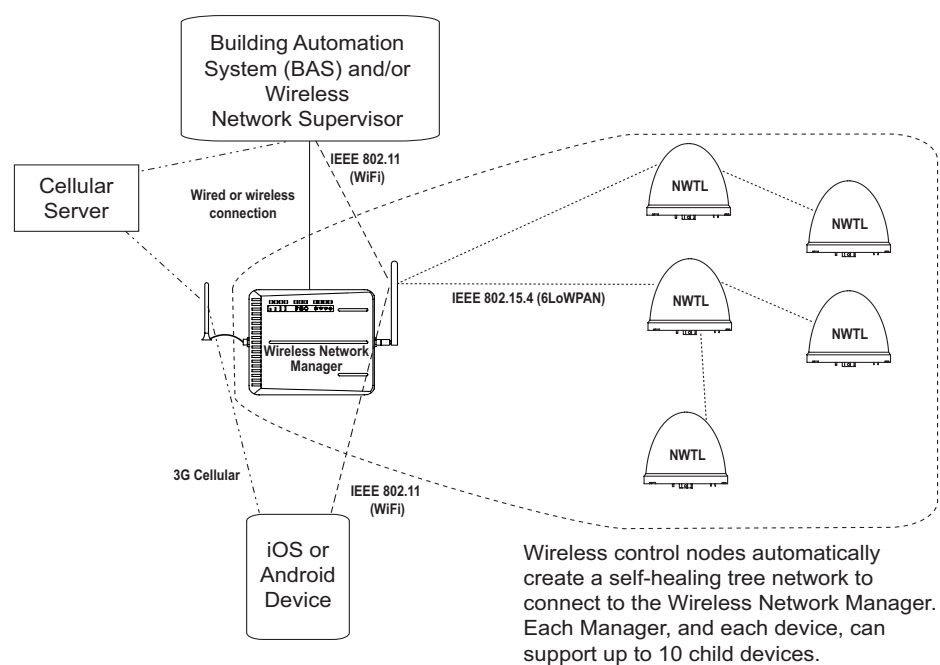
Building Automation System (BAS) and/or Wireless Network Supervisor

Cellular Server

IEEE 802.11 (WiFi)

Wired or wireless connection

NWTL

NWTL

IEEE 802.15.4 (6LoWPAN)

NWTL

NWTL

Wireless Network Manager

NWTL

3G Cellular

IEEE 802.11 (WiFi)

iOS or Android Device

Wireless control nodes automatically create a self-healing tree network to connect to the Wireless Network Manager. Each Manager, and each device, can support up to 10 child devices.